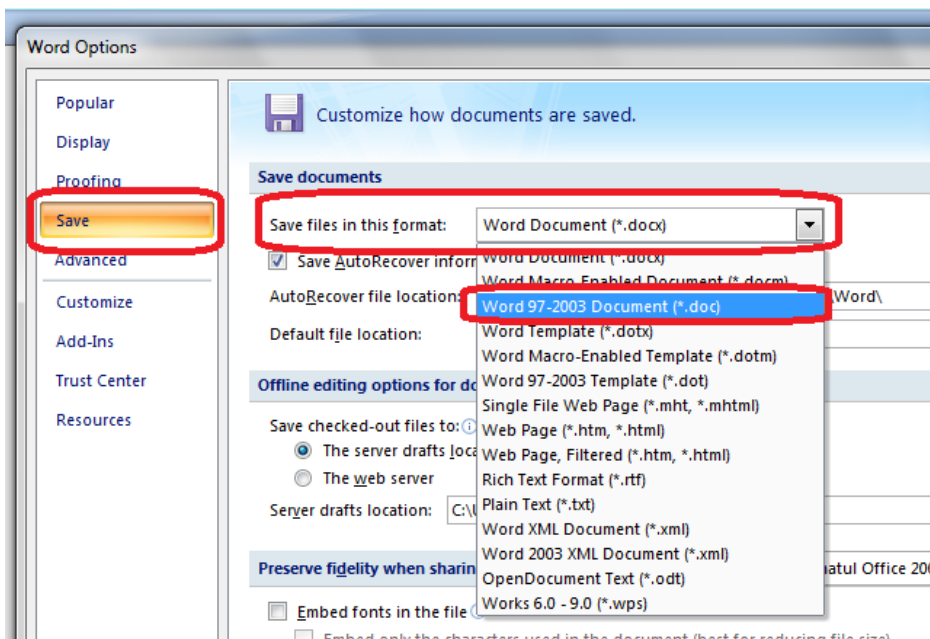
Word Options

Popular
Display
Proofing
Save
Advanced
Customize
Add-Ins
Trust Center
Resources

Customize how documents are saved.

Save documents

Save files in this format: Word Document (*.docx)

Save AutoRecover inform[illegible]

AutoRecover file location: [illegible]\Word\

Default file location:

Word Document (*.docx)
Word Macro-Enabled Document (*.docm)
Word 97-2003 Document (*.doc)
Word Template (*.dotx)
Word Macro-Enabled Template (*.dotm)
Word 97-2003 Template (*.dot)
Single File Web Page (*.mht, *.mhtml)
Web Page (*.htm, *.html)
Web Page, Filtered (*.htm, *.html)
Rich Text Format (*.rtf)
Plain Text (*.txt)
Word XML Document (*.xml)
Word 2003 XML Document (*.xml)
OpenDocument Text (*.odt)
Works 6.0 - 9.0 (*.wps)

Offline editing options for do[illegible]

Save checked-out files to:
The server drafts loca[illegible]
The web server

Server drafts location: C:\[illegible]

Preserve fidelity when sharin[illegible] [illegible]natul Office 20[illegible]

Embed fonts in the file

Embed only the characters used in the document (best for reducing file size)